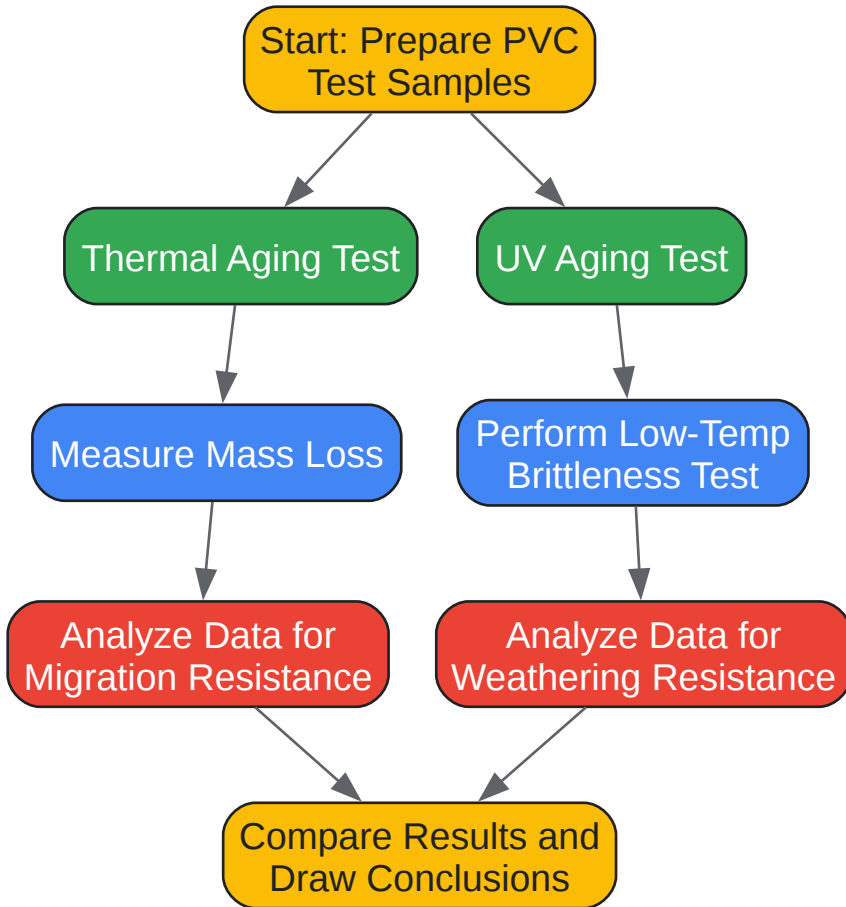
Start: Prepare PVC Test Samples

Thermal Aging Test

UV Aging Test

Measure Mass Loss

Perform Low-Temp Brittleness Test

Analyze Data for Migration Resistance

Analyze Data for Weathering Resistance

Compare Results and Draw Conclusions